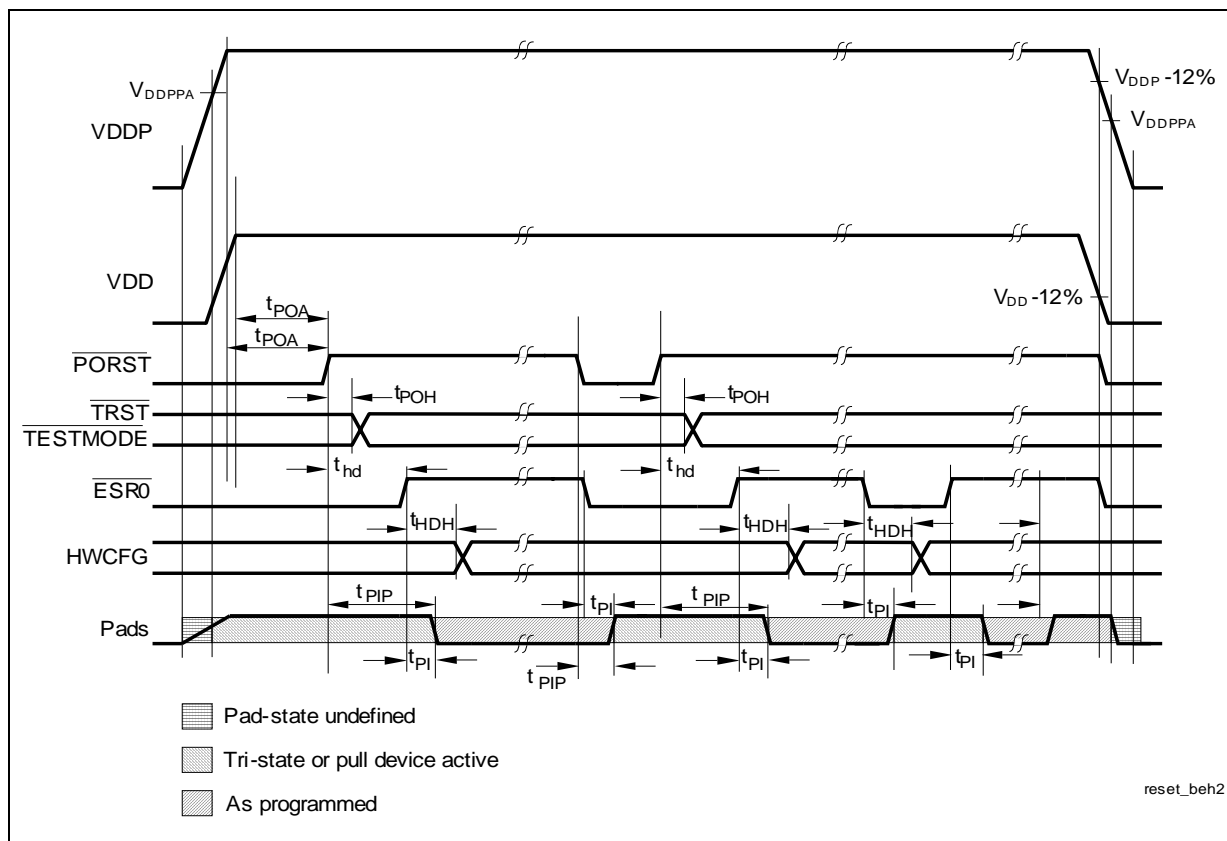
$V_{DDPPA}$

VDDP

$V_{DDP}$-12%

$V_{DDPPA}$

VDD

$t_{POA}$

$t_{POA}$

$V_{DD}$-12%

$\overline{PORST}$

$t_{POH}$

$t_{POH}$

$\overline{TRST}$

$\overline{TESTMODE}$

$t_{hd}$

$t_{hd}$

$\overline{ESR0}$

$t_{HDH}$

$t_{HDH}$

$t_{HDH}$

HWCFG

$t_{PIP}$

$t_{PI}$

$t_{PIP}$

$t_{PI}$

Pads

$t_{PI}$

$t_{PIP}$

$t_{PI}$

$t_{PI}$

Pad-state undefined

Tri-state or pull device active

As programmed

reset_beh2